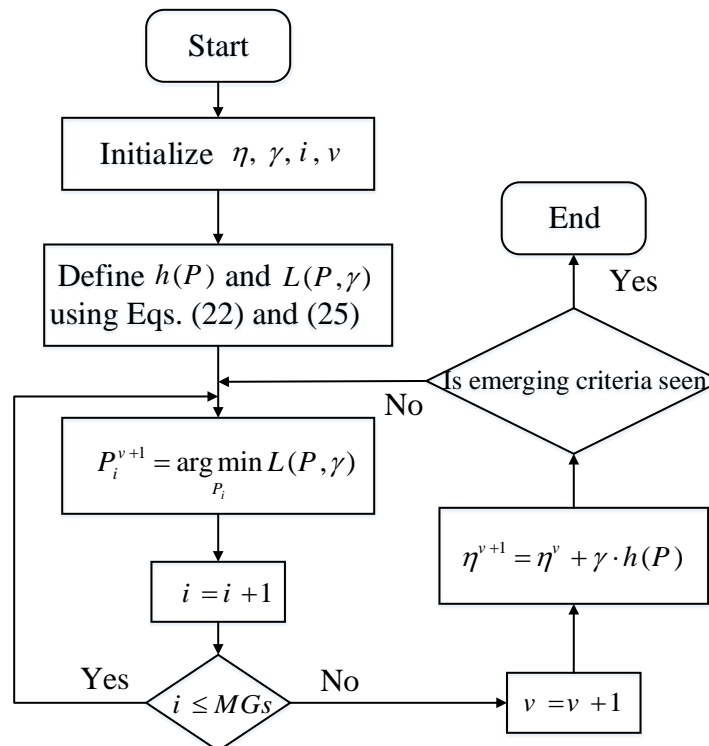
Start

Initialize $\eta, \gamma, i, v$

Define $h(P)$ and $L(P,\gamma)$ using Eqs. (22) and (25)

$P_i^{v+1} = \arg\min_{P_i} L(P,\gamma)$

$i = i + 1$

$i \leq MGs$

Yes

No

$v = v + 1$

$\eta^{v+1} = \eta^{v} + \gamma \cdot h(P)$

Is emerging criteria seen

No

Yes

End